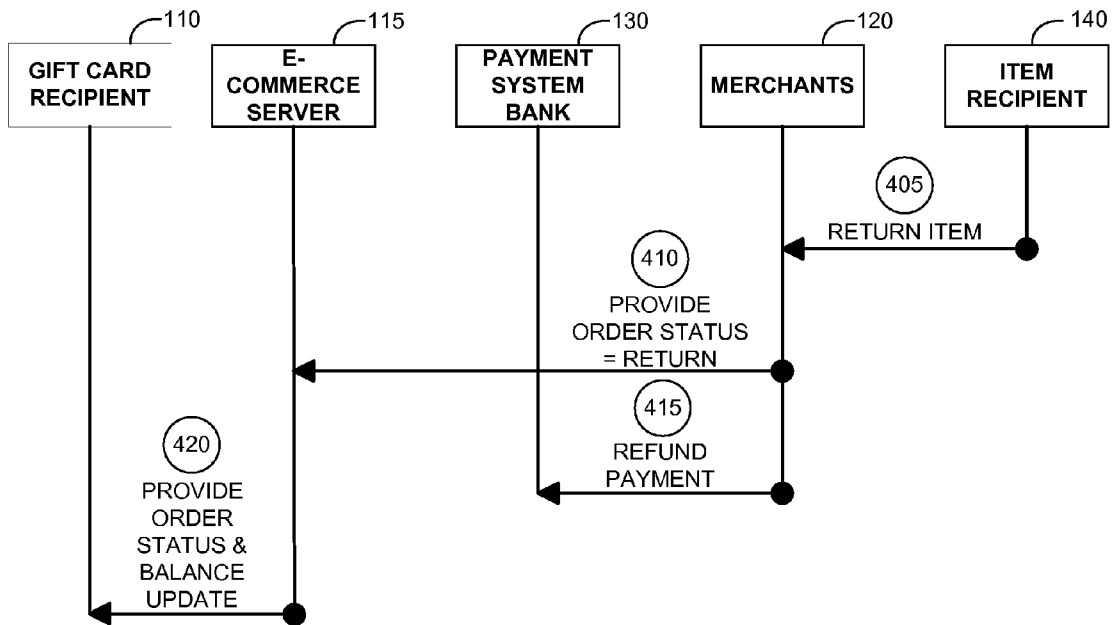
110
GIFT CARD RECIPIENT

115
E-COMMERCE SERVER

130
PAYMENT SYSTEM BANK

120
MERCHANTS

140
ITEM RECIPIENT

405
RETURN ITEM

410
PROVIDE ORDER STATUS = RETURN

415
REFUND PAYMENT

420
PROVIDE ORDER STATUS & BALANCE UPDATE